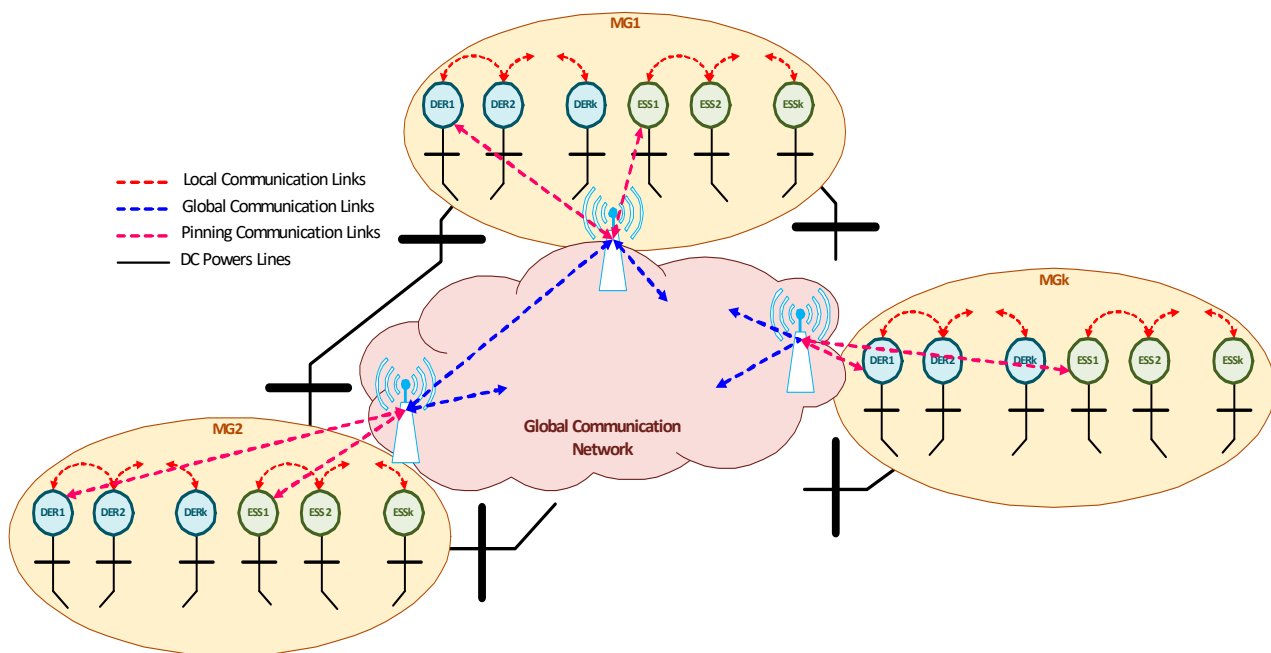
MG1

DER1 DER2 DERk ESS1 ESS2 ESSk

Local Communication Links
Global Communication Links
Pinning Communication Links
DC Powers Lines

MGk

DER1 DER2 DERk ESS1 ESS2 ESSk

Global Communication Network

MG2

DER1 DER2 DERk ESS1 ESS2 ESSk